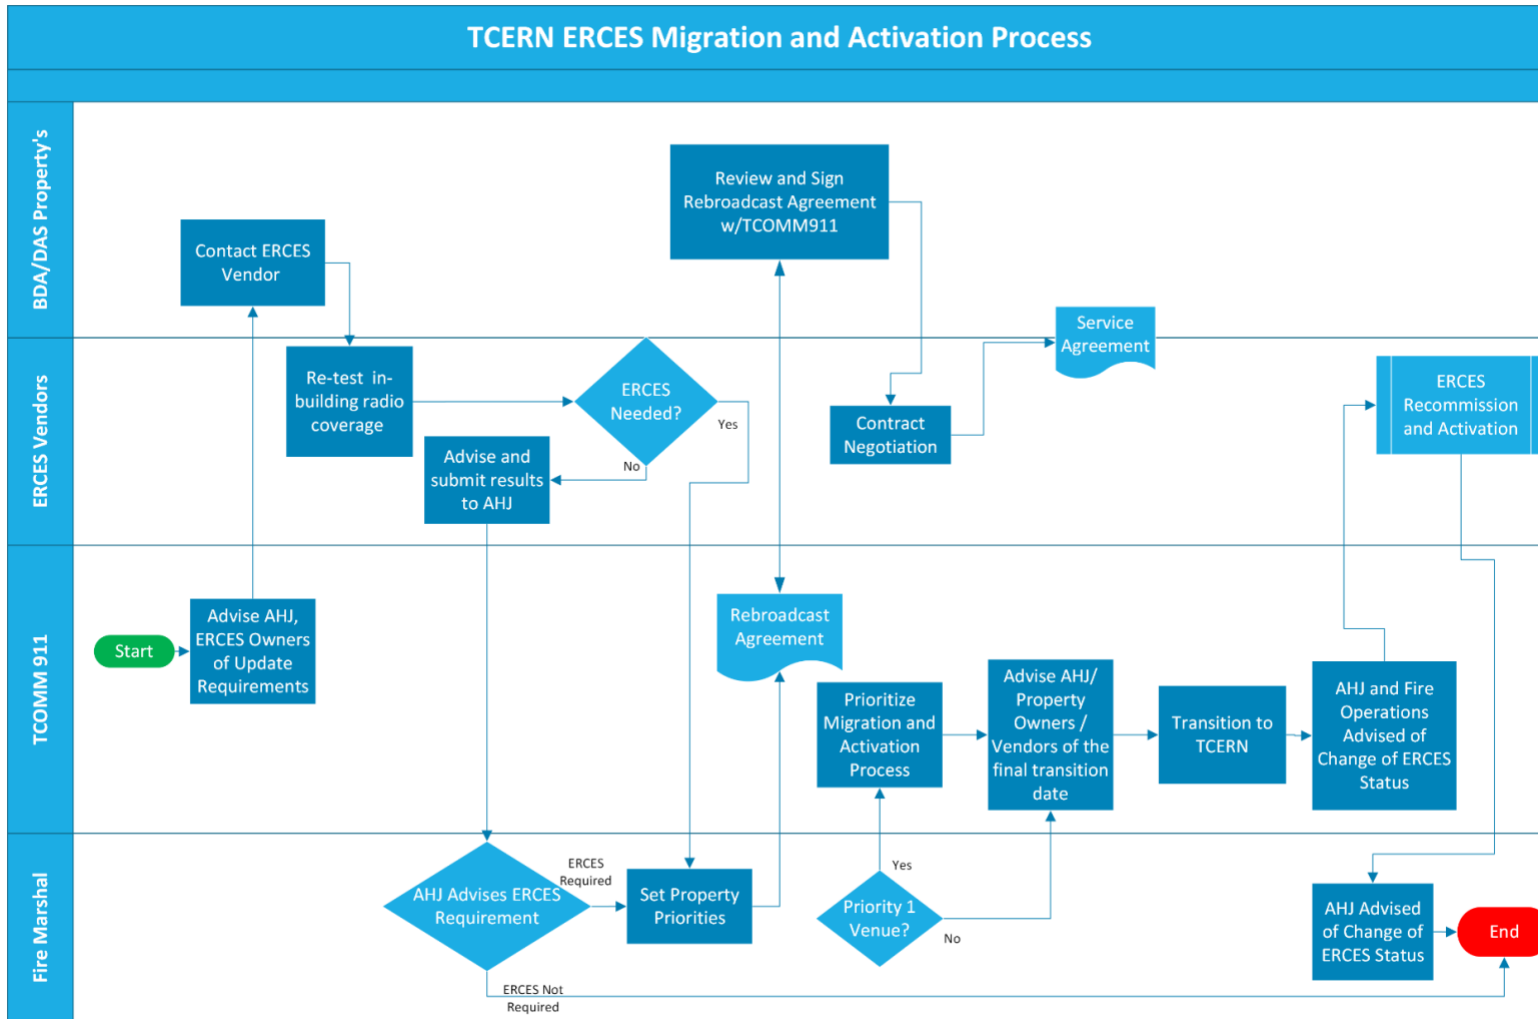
TCERN ERCES Migration and Activation Process

BDA/DAS Property's

ERCES Vendors

TCOMM 911

Fire Marshal

Contact ERCES Vendor

Review and Sign Rebroadcast Agreement w/TCOMM911

Service Agreement

Re-test in-building radio coverage

ERCES Needed?

Yes

No

Advise and submit results to AHJ

Contract Negotiation

ERCES Recommission and Activation

Start

Advise AHJ, ERCES Owners of Update Requirements

Rebroadcast Agreement

Prioritize Migration and Activation Process

Advise AHJ/ Property Owners / Vendors of the final transition date

Transition to TCERN

AHJ and Fire Operations Advised of Change of ERCES Status

AHJ Advises ERCES Requirement

ERCES Required

Set Property Priorities

Yes

Priority 1 Venue?

No

AHJ Advised of Change of ERCES Status

End

ERCES Not Required